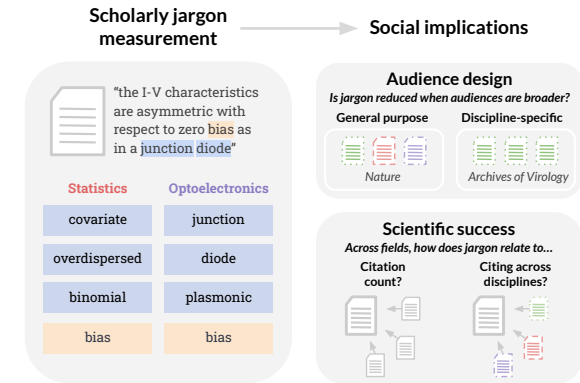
Scholarly jargon measurement

Social implications

"the I-V characteristics are asymmetric with respect to zero bias as in a junction diode"

Statistics

Optoelectronics

| Statistics | Optoelectronics |
|---|---|
| covariate | junction |
| overdispersed | diode |
| binomial | plasmonic |
| bias | bias |

Audience design

Is jargon reduced when audiences are broader?

General purpose

Discipline-specific

Nature

Archives of Virology

Scientific success

Across fields, how does jargon relate to...

Citation count?

Citing across disciplines?